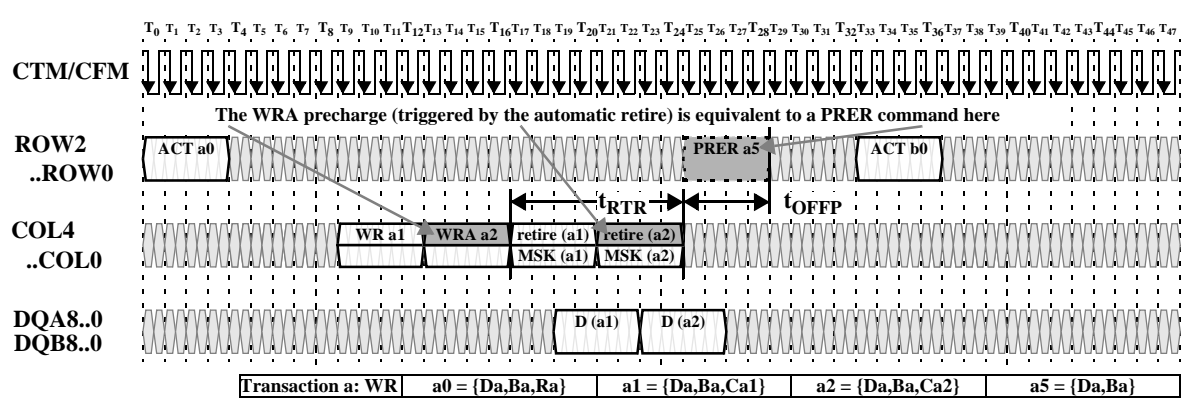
$T_0$ $T_1$ $T_2$ $T_3$ $T_4$ $T_5$ $T_6$ $T_7$ $T_8$ $T_9$ $T_{10}$ $T_{11}$ $T_{12}$ $T_{13}$ $T_{14}$ $T_{15}$ $T_{16}$ $T_{17}$ $T_{18}$ $T_{19}$ $T_{20}$ $T_{21}$ $T_{22}$ $T_{23}$ $T_{24}$ $T_{25}$ $T_{26}$ $T_{27}$ $T_{28}$ $T_{29}$ $T_{30}$ $T_{31}$ $T_{32}$ $T_{33}$ $T_{34}$ $T_{35}$ $T_{36}$ $T_{37}$ $T_{38}$ $T_{39}$ $T_{40}$ $T_{41}$ $T_{42}$ $T_{43}$ $T_{44}$ $T_{45}$ $T_{46}$ $T_{47}$

CTM/CFM

The WRA precharge (triggered by the automatic retire) is equivalent to a PRER command here

ROW2 ..ROW0

ACT a0

PRER a5

ACT b0

$t_{RTR}$

$t_{OFFP}$

COL4 ..COL0

WR a1

WRA a2

retire (a1)

retire (a2)

MSK (a1)

MSK (a2)

DQA8..0 DQB8..0

D (a1)

D (a2)

| Transaction a: WR | a0 = {Da,Ba,Ra} | a1 = {Da,Ba,Ca1} | a2 = {Da,Ba,Ca2} | a5 = {Da,Ba} |
|---|---|---|---|---|